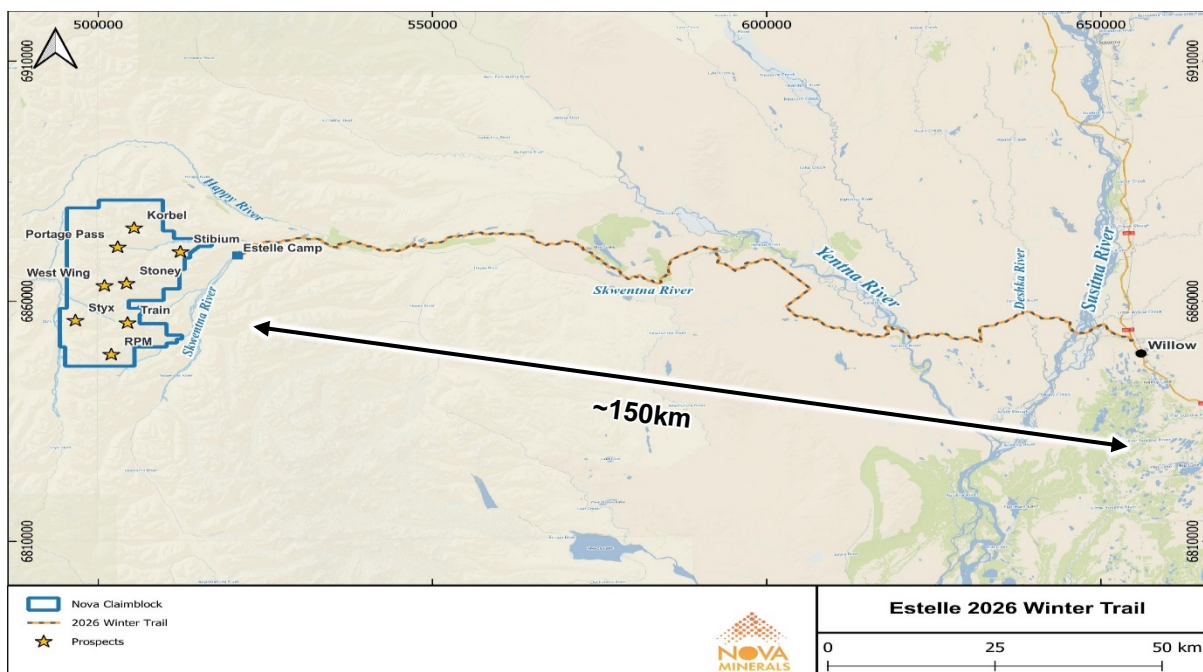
500000
550000
600000
650000

6910000
6910000

Happy River
Korbel
Portage Pass
Stibium
Estelle Camp
West Wing
Stoney
Styx
Train
RPM
Skwentna River
Skwentna River
Yentna River
Deshka River
Susitna River
Willow

6860000
6860000

~150km

6810000
6810000

Nova Claimblock
2026 Winter Trail
Prospects

NOVA MINERALS

Estelle 2026 Winter Trail

0
25
50 km